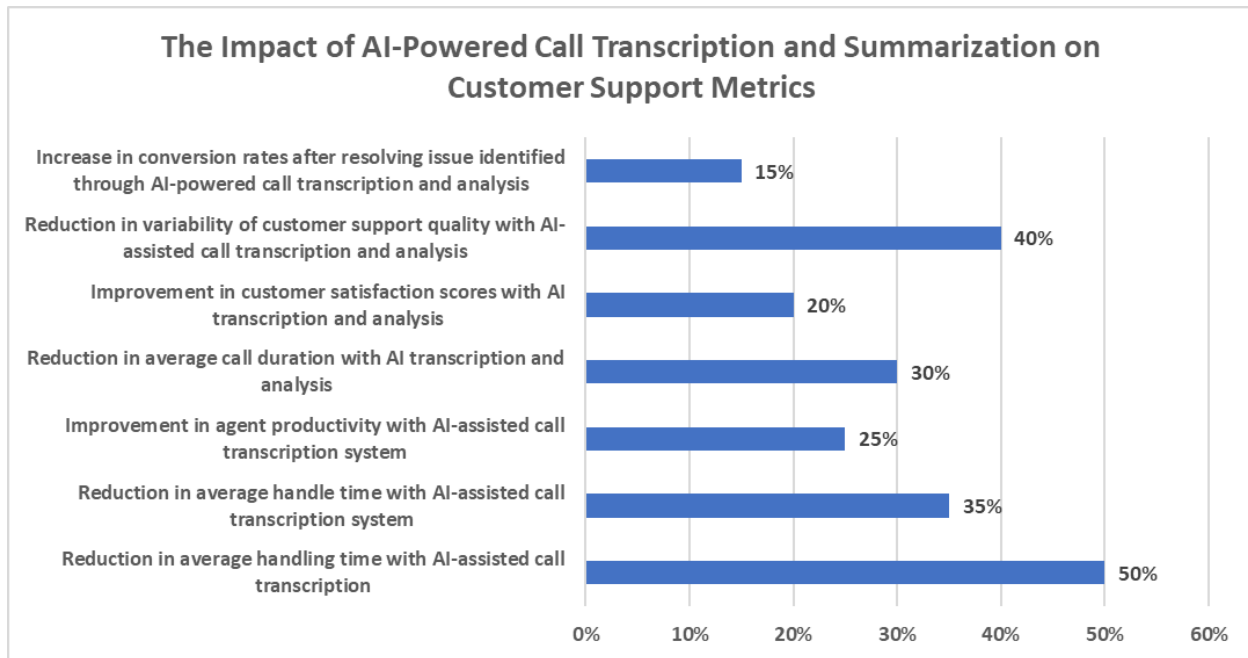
The Impact of AI-Powered Call Transcription and Summarization on Customer Support Metrics

Increase in conversion rates after resolving issue identified through AI-powered call transcription and analysis
15%

Reduction in variability of customer support quality with AI-assisted call transcription and analysis
40%

Improvement in customer satisfaction scores with AI transcription and analysis
20%

Reduction in average call duration with AI transcription and analysis
30%

Improvement in agent productivity with AI-assisted call transcription system
25%

Reduction in average handle time with AI-assisted call transcription system
35%

Reduction in average handling time with AI-assisted call transcription
50%

0% 10% 20% 30% 40% 50% 60%